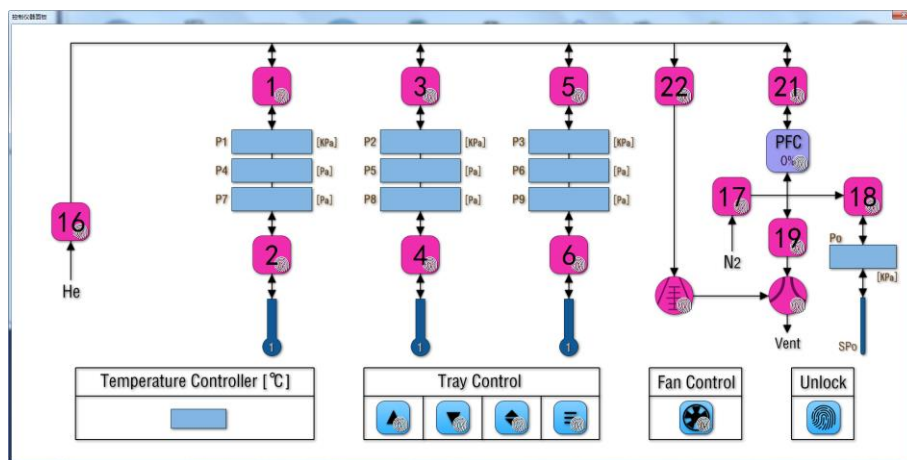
控制仪器面板

1
3
5
22
21
P1 [KPa]
P4 [Pa]
P7 [Pa]
P2 [KPa]
P5 [Pa]
P8 [Pa]
P3 [KPa]
P6 [Pa]
P9 [Pa]
PFC
0%
16
17
18
19
2
4
6
Po
[KPa]
N2
He
1
1
1
Vent
SPo
Temperature Controller [℃]
Tray Control
Fan Control
Unlock